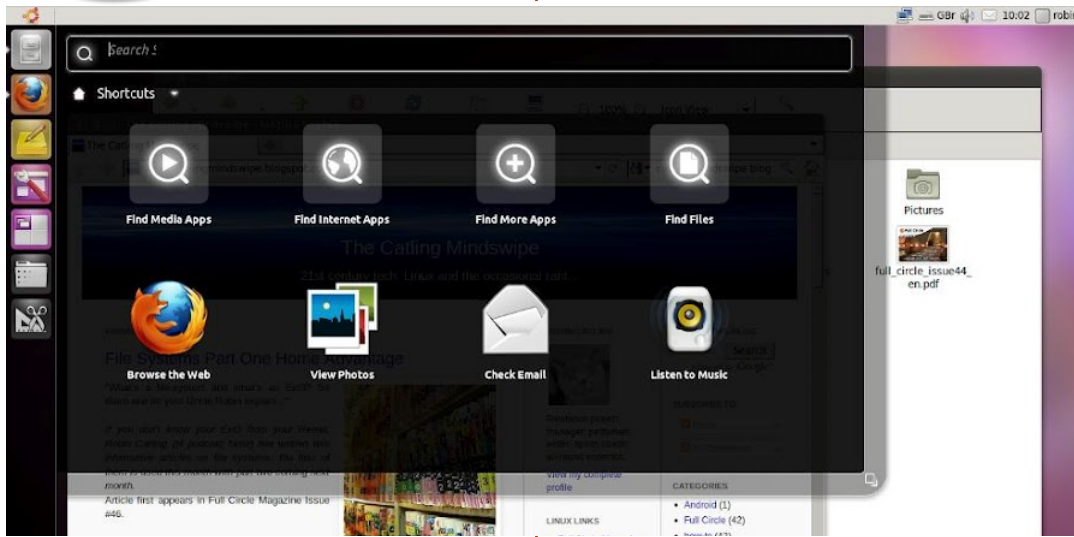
GBr 10:02 robi

Search

Shortcuts

Find Media Apps

Find Internet Apps

Find More Apps

Find Files

Browse the Web

View Photos

Check Email

Listen to Music

Pictures

full_circle_issue44_en.pdf

The Catling Mindswipe

21st century tech, Linux and the occasional rant...

File Systems Part One Home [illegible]

Article first appears in Full Circle Magazine Issue #46.

View my complete profile

LINUX LINKS

CATEGORIES

Android (1)

Full Circle (42)